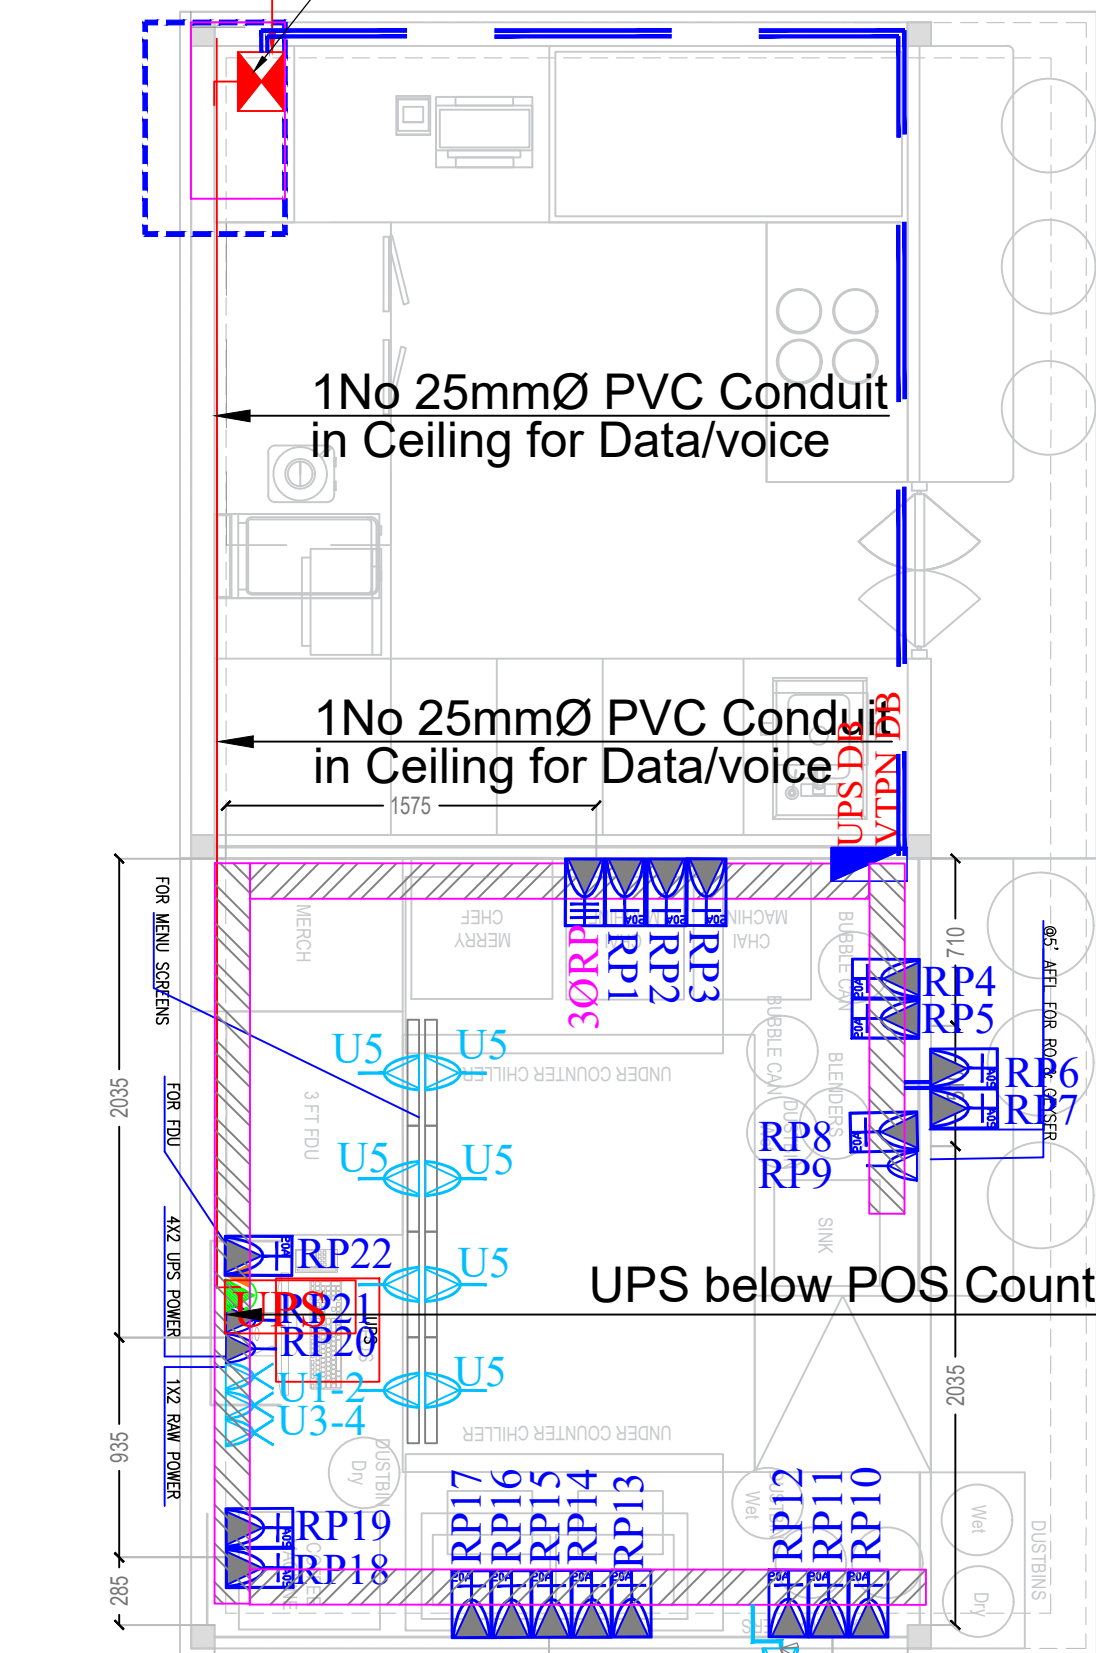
1No 25mmØ PVC Conduit in Ceiling for Data/voice

1No 25mmØ PVC Conduit in Ceiling for Data/voice

1575

UPS DB
VTPN DB

FOR MENU SCREENS

MERCH

MERRY CHEF

MACHINE CHAI

3ØRP
RP1
RP2
RP3

20A 20A 20A

BUBBLE CAN

710

RP4
RP5

@5' AFFL FOR ROCK GYSER

RP6
RP7

U5
U5

UNDER COUNTER CHILLER

2035

FOR FDU

3 FT FDU

BUBBLE CAN

BLENDERS

RP8
RP9

U5
U5

4X2 UPS POWER

RP22

U5

SINK

UPS below POS Count

UPS
RP21
RP20

U1-2
U3-4

U5

1X2 RAW POWER

935

2035

UNDER COUNTER CHILLER

DUSTBIN
Dry

RP17
RP16
RP15
RP14
RP13

Wet

RP12
RP11
RP10

Wet

DUSTBINS

Dry

RP19
RP18

285

20A 20A 20A 20A 20A 20A 20A 20A